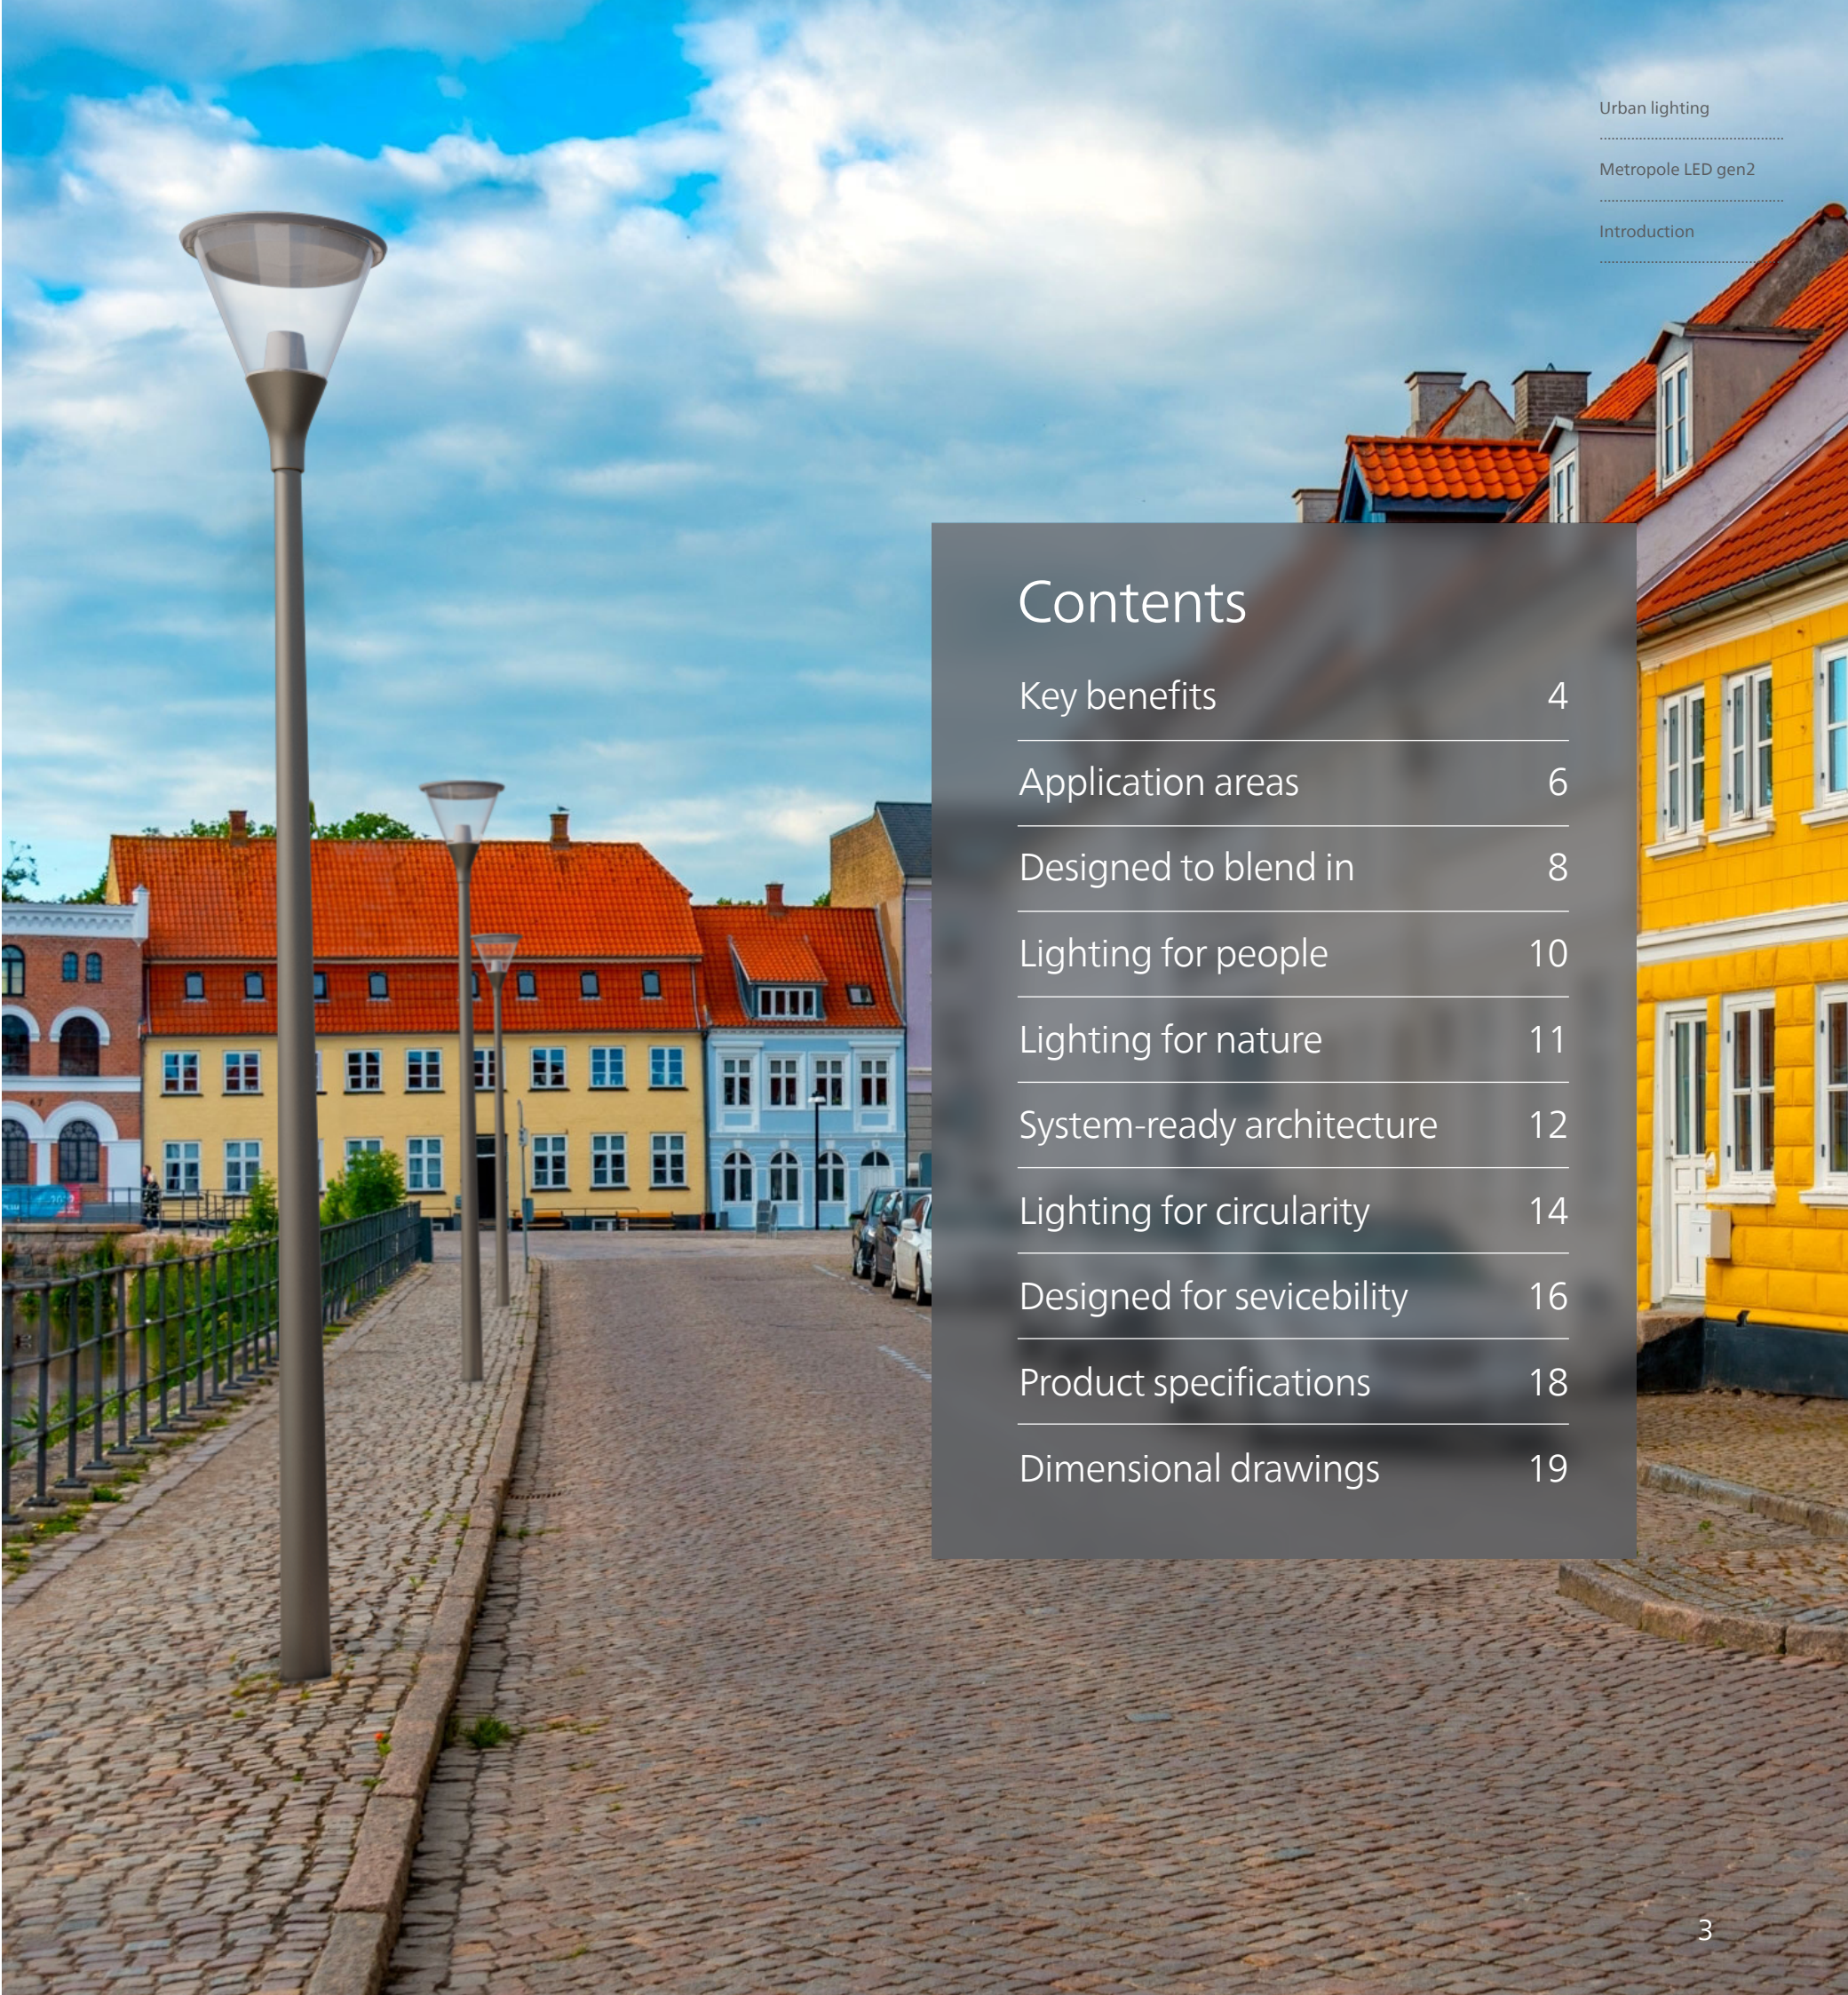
Urban lighting

Metropole LED gen2

Introduction

Contents

| | |
|---|---|
| Key benefits | 4 |
| Application areas | 6 |
| Designed to blend in | 8 |
| Lighting for people | 10 |
| Lighting for nature | 11 |
| System-ready architecture | 12 |
| Lighting for circularity | 14 |
| Designed for sevicebility | 16 |
| Product specifications | 18 |
| Dimensional drawings | 19 |

3